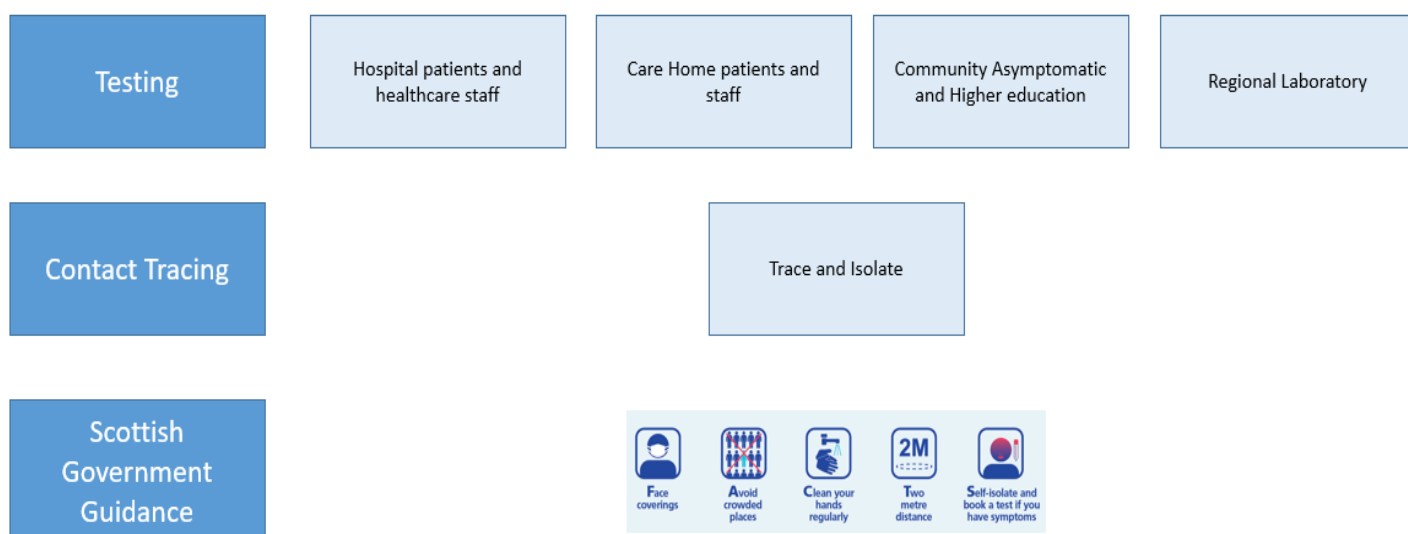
Testing

Hospital patients and healthcare staff

Care Home patients and staff

Community Asymptomatic and Higher education

Regional Laboratory

Contact Tracing

Trace and Isolate

Scottish Government Guidance

2M

Face coverings

Avoid crowded places

Clean your hands regularly

Two metre distance

Self-isolate and book a test if you have symptoms